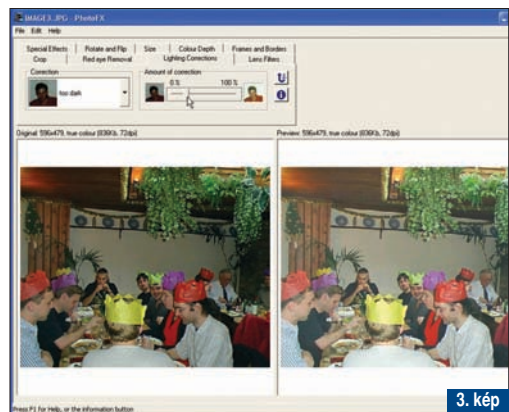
IMAGE3.JPG - PhotoFX

File Edit Help

Special Effects | Rotate and Flip | Size | Colour Depth | Frames and Borders
Crop | Red eye Removal | Lighting Corrections | Lens Filters

Correction
too dark

Amount of correction
0 % 100 %

Original: 596x479, true colour (836Kb, 72dpi)

Preview: 596x479, true colour (836Kb, 72dpi)

Press F1 for Help, or the information button

3. kép